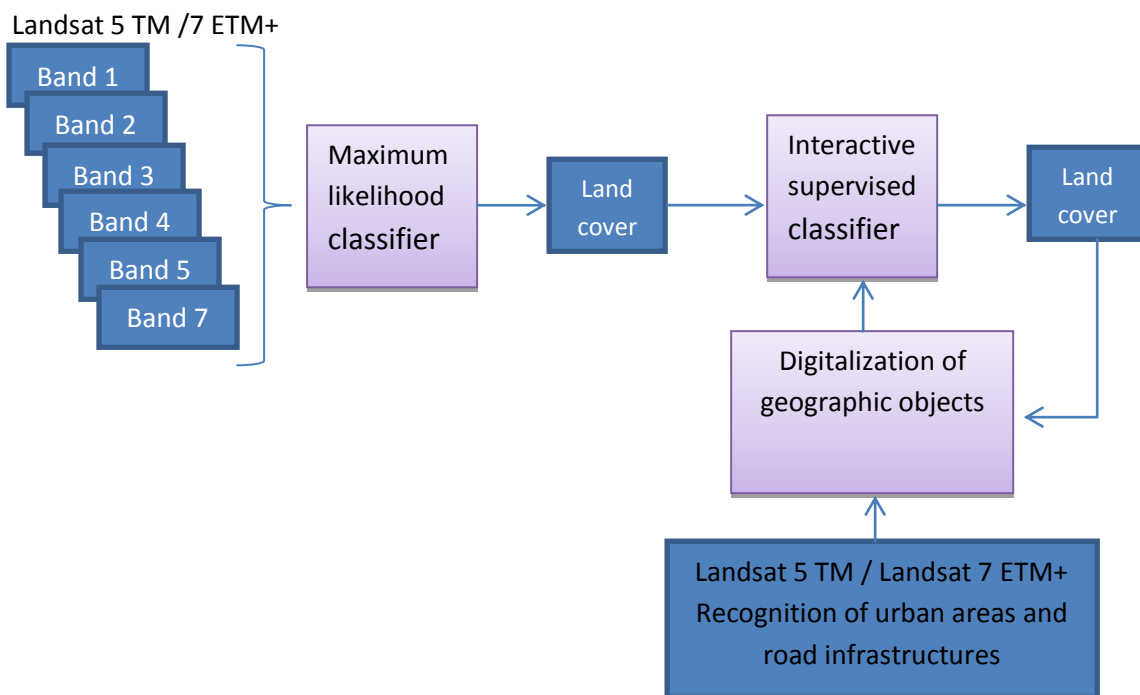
Landsat 5 TM /7 ETM+

Band 1

Band 2

Band 3

Band 4

Band 5

Band 7

Maximum likelihood classifier

Land cover

Interactive supervised classifier

Land cover

Digitalization of geographic objects

Landsat 5 TM / Landsat 7 ETM+ Recognition of urban areas and road infrastructures